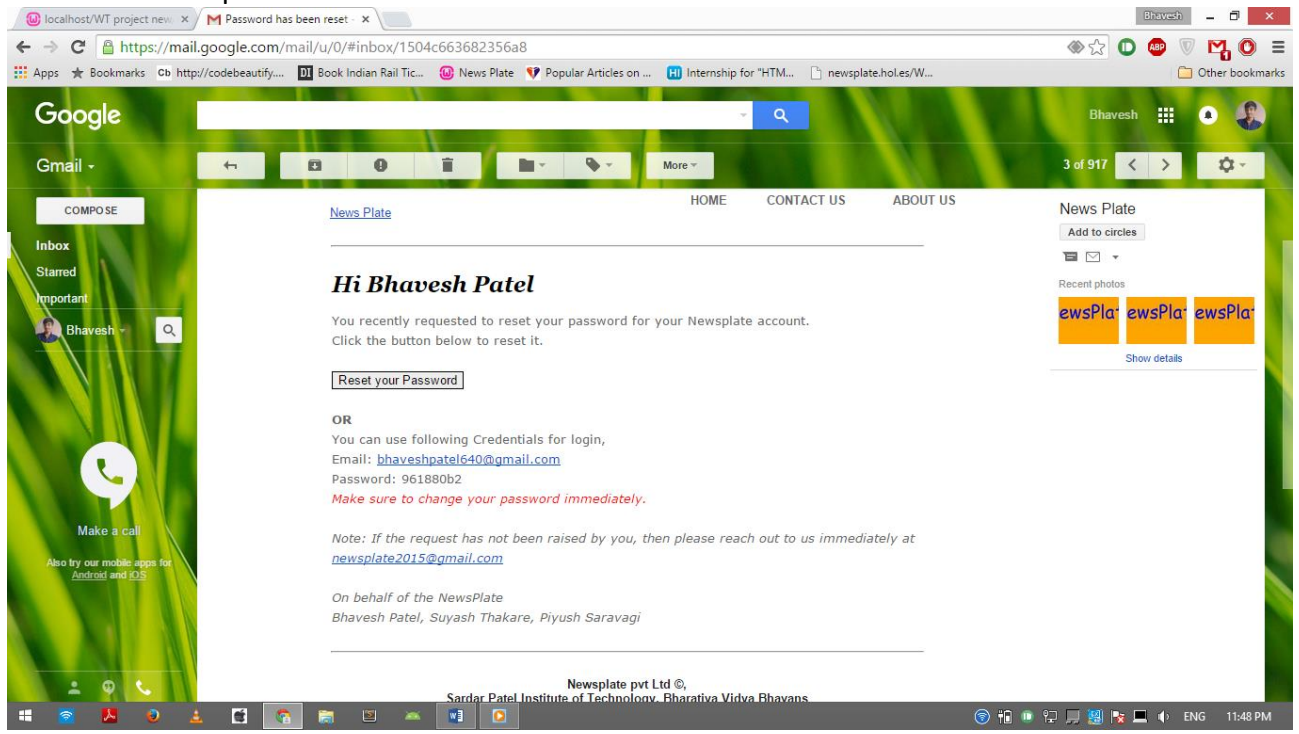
localhost/WT project new ×
Password has been reset ×
Bhavesh
https://mail.google.com/mail/u/0/#inbox/1504c663682356a8
Apps Bookmarks http://codebeautify.... Book Indian Rail Tic... News Plate Popular Articles on ... Internship for "HTM... newsplate.hol.es/W... Other bookmarks

Google
Bhavesh
Gmail
More
3 of 917
COMPOSE
Inbox
Starred
Important
Bhavesh

News Plate
HOME CONTACT US ABOUT US

Hi Bhavesh Patel

You recently requested to reset your password for your Newsplate account. Click the button below to reset it.

Reset your Password

OR
You can use following Credentials for login,
Email: bhaveshpatel640@gmail.com
Password: 961880b2
Make sure to change your password immediately.

Note: If the request has not been raised by you, then please reach out to us immediately at newsplate2015@gmail.com

On behalf of the NewsPlate
Bhavesh Patel, Suyash Thakare, Piyush Saravagi

Newsplate pvt Ltd ©,
Sardar Patel Institute of Technology, Bharatiya Vidya Bhavans

News Plate
Add to circles
Recent photos
ewsPla ewsPla ewsPla
Show details

Make a call
Also try our mobile apps for Android and iOS

ENG 11:48 PM